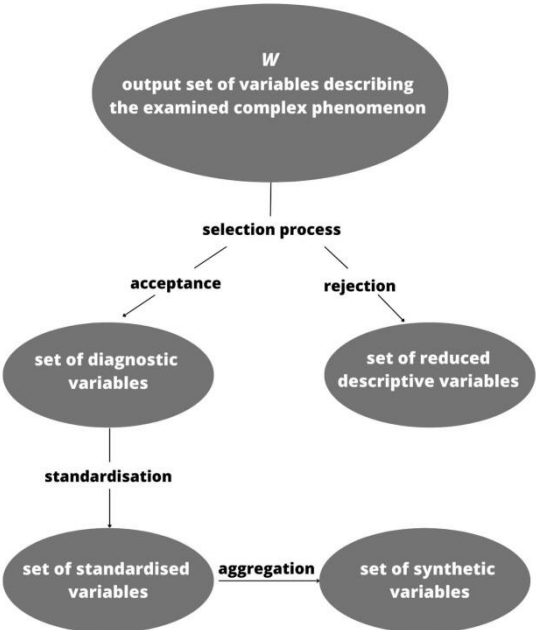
W
output set of variables describing the examined complex phenomenon

selection process

acceptance

rejection

set of diagnostic variables

set of reduced descriptive variables

standardisation

set of standardised variables

aggregation

set of synthetic variables